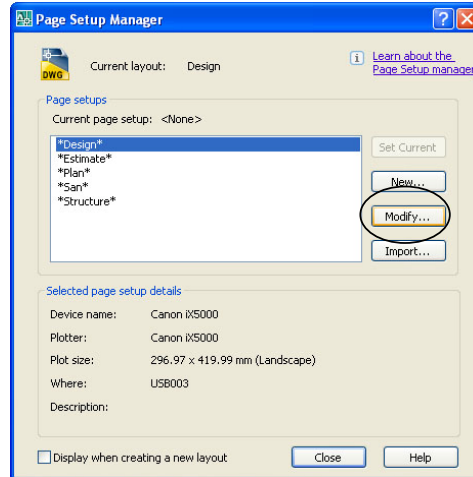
Page Setup Manager

DWG

Current layout: Design

Learn about the Page Setup manager

Page setups

Current page setup: <None>

*Design*
*Estimate*
*Plan*
*San*
*Structure*

Set Current

New...

Modify...

Import...

Selected page setup details

Device name: Canon iX5000

Plotter: Canon iX5000

Plot size: 296.97 x 419.99 mm (Landscape)

Where: USB003

Description:

Display when creating a new layout

Close

Help